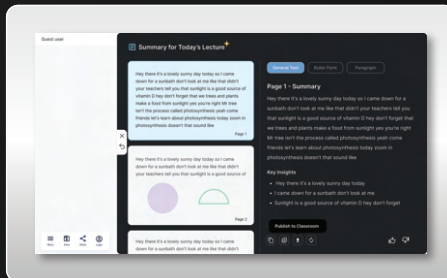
Guest user

Summary for Today's Lecture

Hey there it's a lovely sunny day today so I came down for a sunbath don't look at me like that didn't your teachers tell you that sunlight is a good source of vitamin D hey don't forget that we trees and plants make a food from sunlight yes you're right Mr tree isn't the process called photosynthesis yeah come friends let's learn about photosynthesis today zoom in photosynthesis doesn't that sound like

Page 1

Hey there it's a lovely sunny day today so I came down for a sunbath don't look at me like that didn't your teachers tell you that sunlight is a good source of vitamin D

Page 2

General Text

Bullet Point

Paragraph

Page 1 - Summary

Hey there it's a lovely sunny day today so I came down for a sunbath don't look at me like that didn't your teachers tell you that sunlight is a good source of vitamin D hey don't forget that we trees and plants make a food from sunlight yes you're right Mr tree isn't the process called photosynthesis yeah come friends let's learn about photosynthesis today zoom in photosynthesis doesn't that sound like

Key Insights

• Hey there it's a lovely sunny day today

• I came down for a sunbath don't look at me

• Sunlight is a good source of vitamin D hey don't forget

Publish to Classroom

New

Files

Share

Login